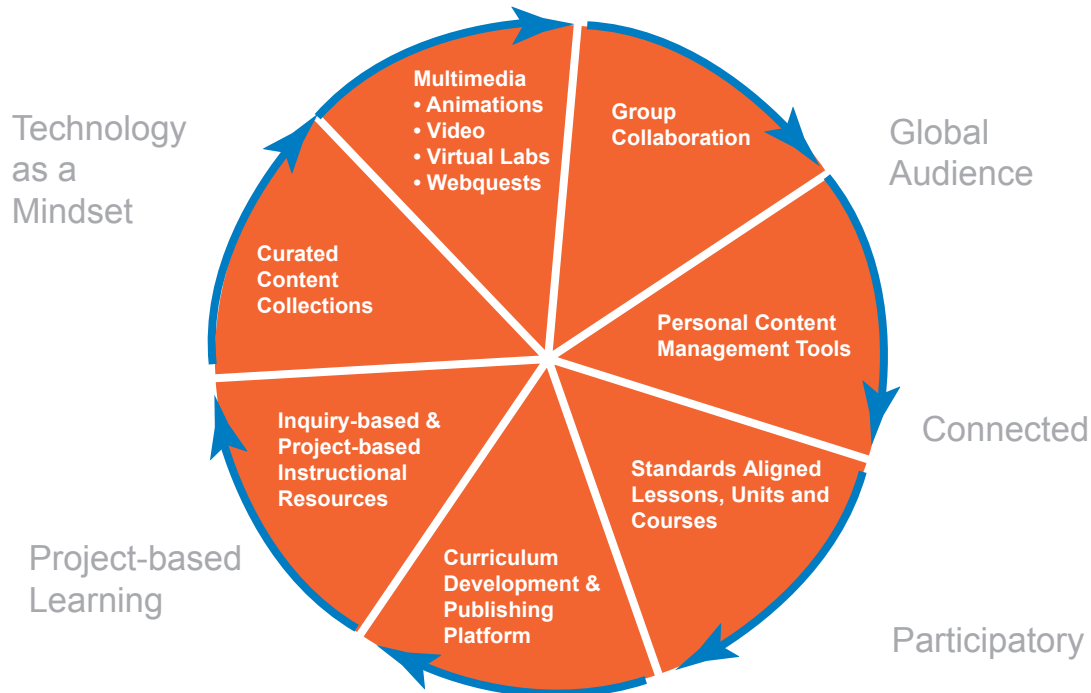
Technology as a Mindset

Multimedia
• Animations
• Video
• Virtual Labs
• Webquests

Group Collaboration

Global Audience

Curated Content Collections

Personal Content Management Tools

Connected

Inquiry-based & Project-based Instructional Resources

Standards Aligned Lessons, Units and Courses

Curriculum Development & Publishing Platform

Project-based Learning

Participatory